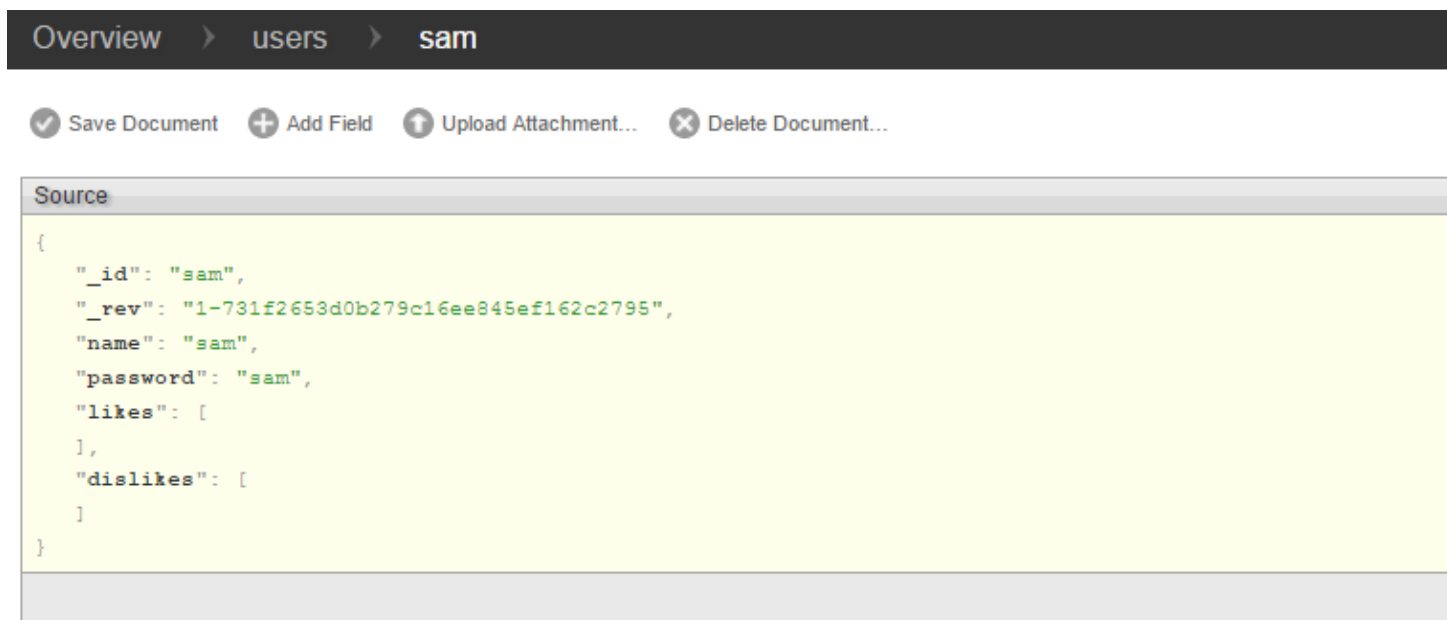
Overview › users › sam

Save Document Add Field Upload Attachment... Delete Document...

Source

```
{
   "_id": "sam",
   "_rev": "1-731f2653d0b279c16ee845ef162c2795",
   "name": "sam",
   "password": "sam",
   "likes": [
   ],
   "dislikes": [
   ]
}
```